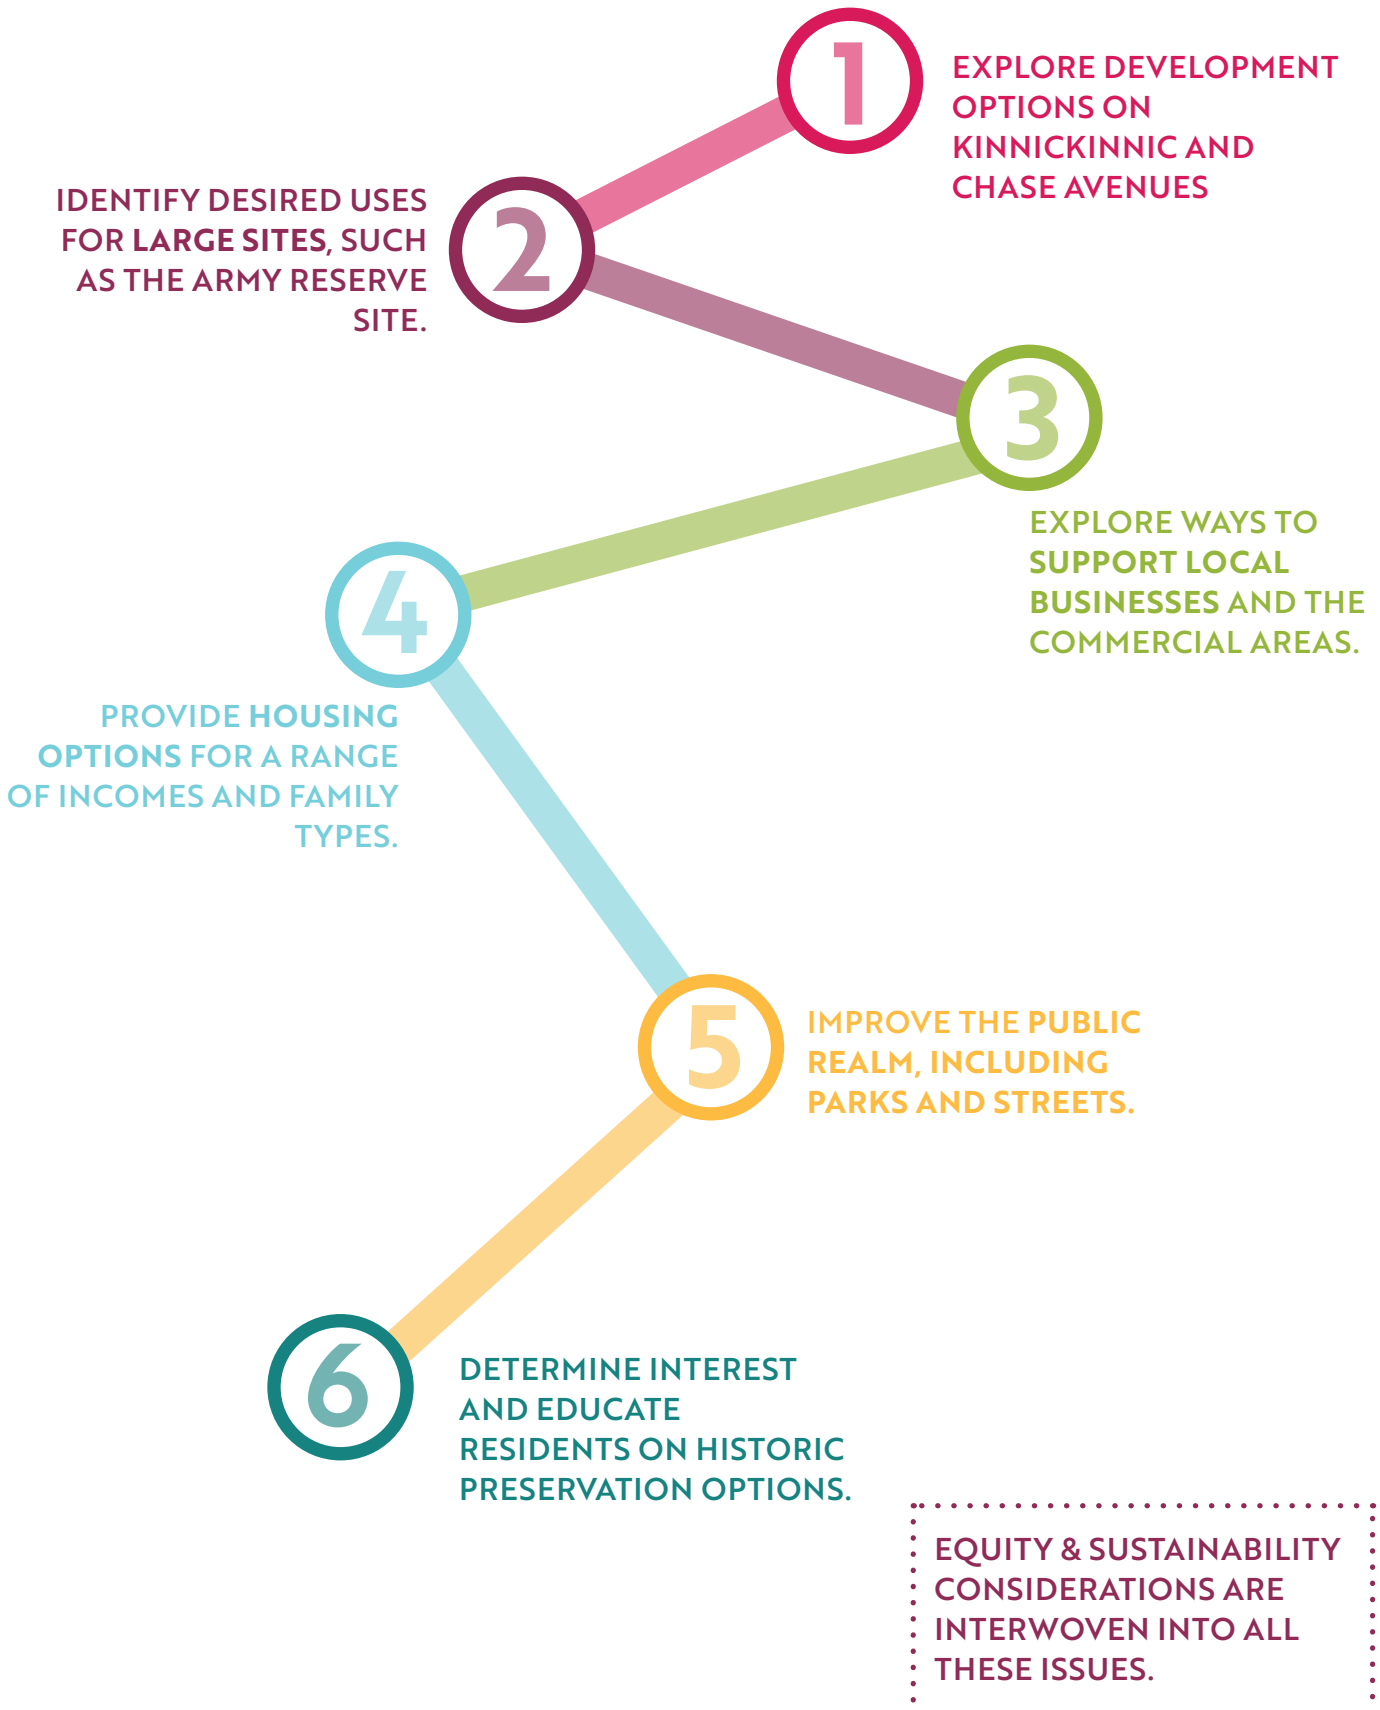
1

EXPLORE DEVELOPMENT OPTIONS ON KINNICKINNIC AND CHASE AVENUES

2

IDENTIFY DESIRED USES FOR LARGE SITES, SUCH AS THE ARMY RESERVE SITE.

3

EXPLORE WAYS TO SUPPORT LOCAL BUSINESSES AND THE COMMERCIAL AREAS.

4

PROVIDE HOUSING OPTIONS FOR A RANGE OF INCOMES AND FAMILY TYPES.

5

IMPROVE THE PUBLIC REALM, INCLUDING PARKS AND STREETS.

6

DETERMINE INTEREST AND EDUCATE RESIDENTS ON HISTORIC PRESERVATION OPTIONS.

EQUITY & SUSTAINABILITY CONSIDERATIONS ARE INTERWOVEN INTO ALL THESE ISSUES.